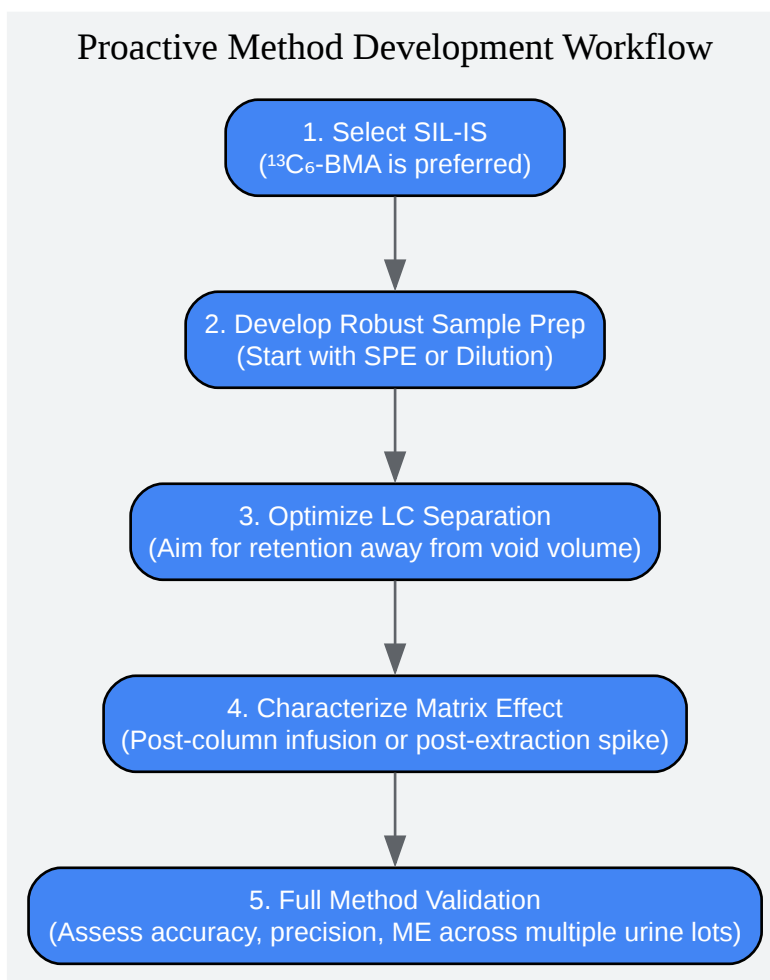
Proactive Method Development Workflow

1. Select SIL-IS
($^{13}C_6$-BMA is preferred)

2. Develop Robust Sample Prep
(Start with SPE or Dilution)

3. Optimize LC Separation
(Aim for retention away from void volume)

4. Characterize Matrix Effect
(Post-column infusion or post-extraction spike)

5. Full Method Validation
(Assess accuracy, precision, ME across multiple urine lots)